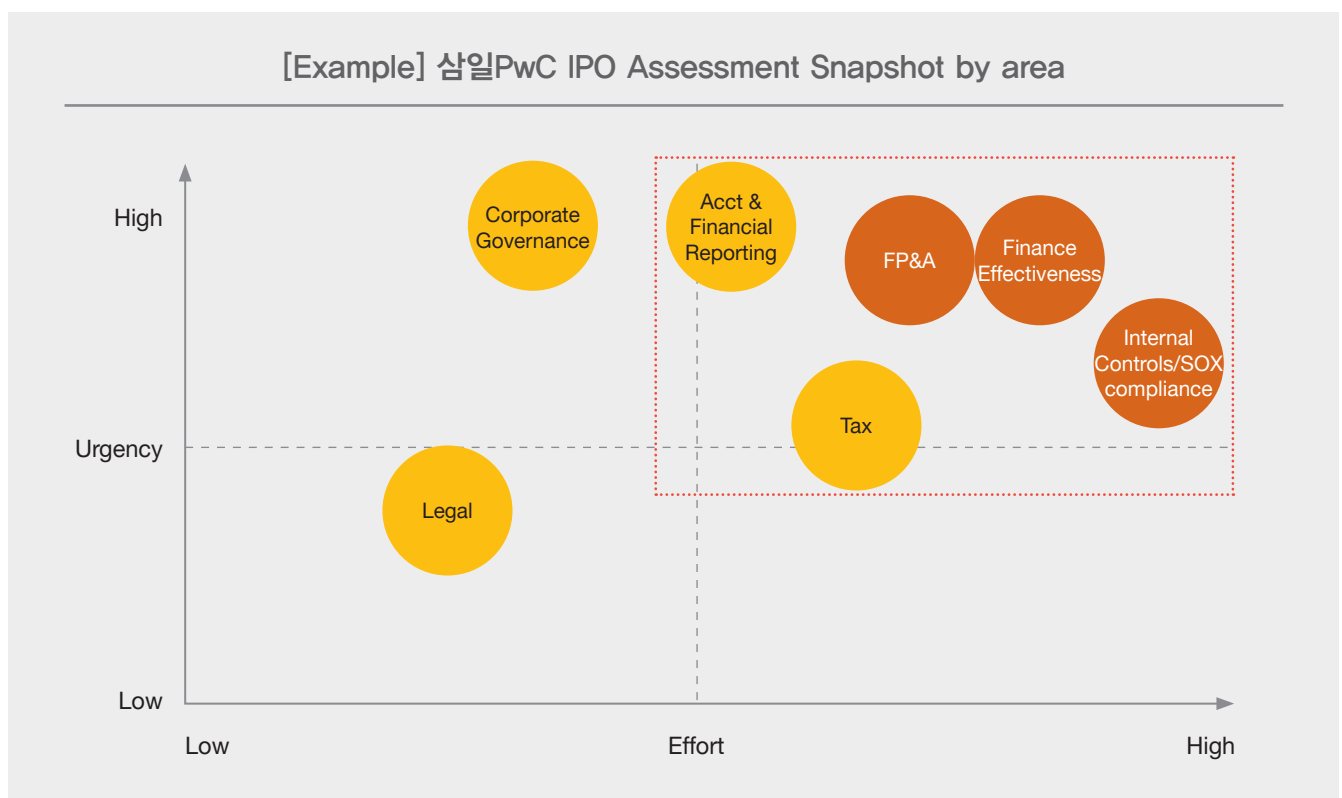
[Example] 삼일PwC IPO Assessment Snapshot by area

High

Urgency

Low

Corporate Governance

Acct & Financial Reporting

FP&A

Finance Effectiveness

Internal Controls/SOX compliance

Tax

Legal

Low

Effort

High